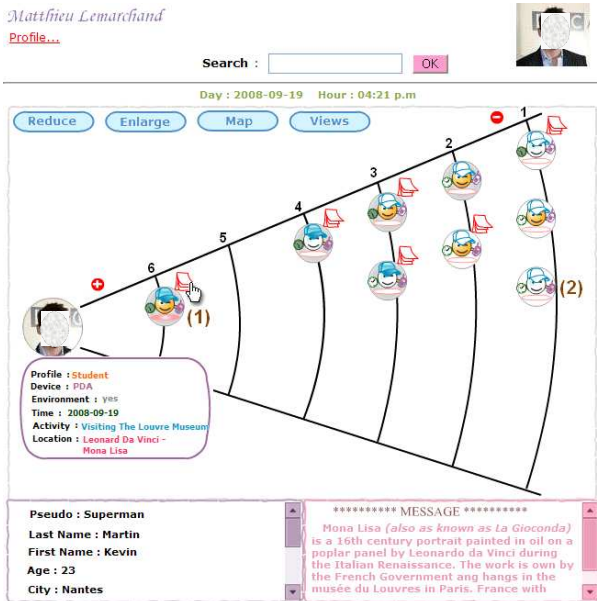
Matthieu Lemarchand
Profile...

Search : OK

Day : 2008-09-19 Hour : 04:21 p.m

Reduce Enlarge Map Views

1
2
3
4
5
6
(1)
(2)

Profile : Student
Device : PDA
Environment : yes
Time : 2008-09-19
Activity : Visiting The Louvre Museum
Location : Leonard Da Vinci - Mona Lisa

Pseudo : Superman
Last Name : Martin
First Name : Kevin
Age : 23
City : Nantes

********* MESSAGE *********
Mona Lisa (also as known as La Gioconda) is a 16th century portrait painted in oil on a poplar panel by Leonardo da Vinci during the Italian Renaissance. The work is own by the French Government ang hangs in the musée du Louvres in Paris. France with